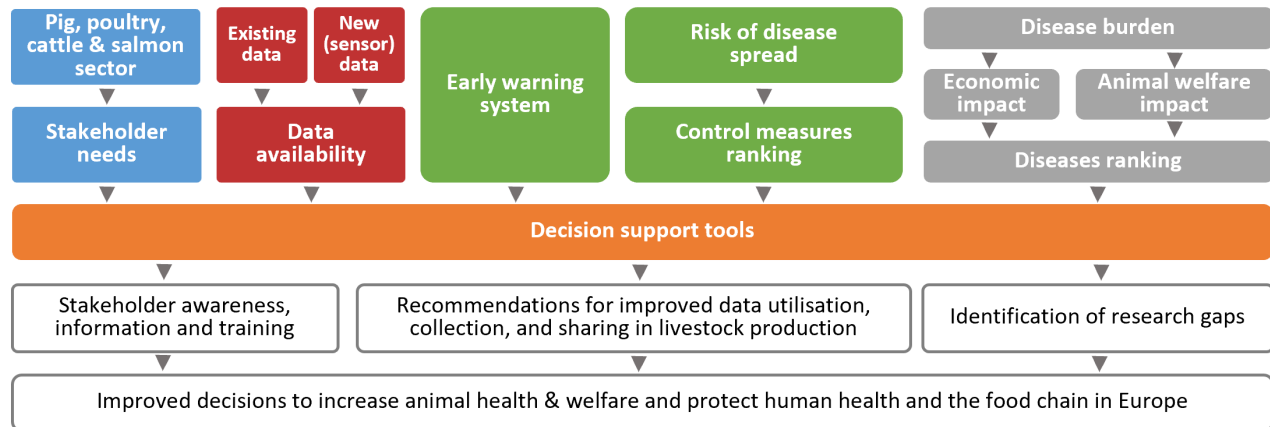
Pig, poultry, cattle & salmon sector

Stakeholder needs

Existing data

New (sensor) data

Data availability

Early warning system

Risk of disease spread

Control measures ranking

Disease burden

Economic impact

Animal welfare impact

Diseases ranking

Decision support tools

Stakeholder awareness, information and training

Recommendations for improved data utilisation, collection, and sharing in livestock production

Identification of research gaps

Improved decisions to increase animal health & welfare and protect human health and the food chain in Europe